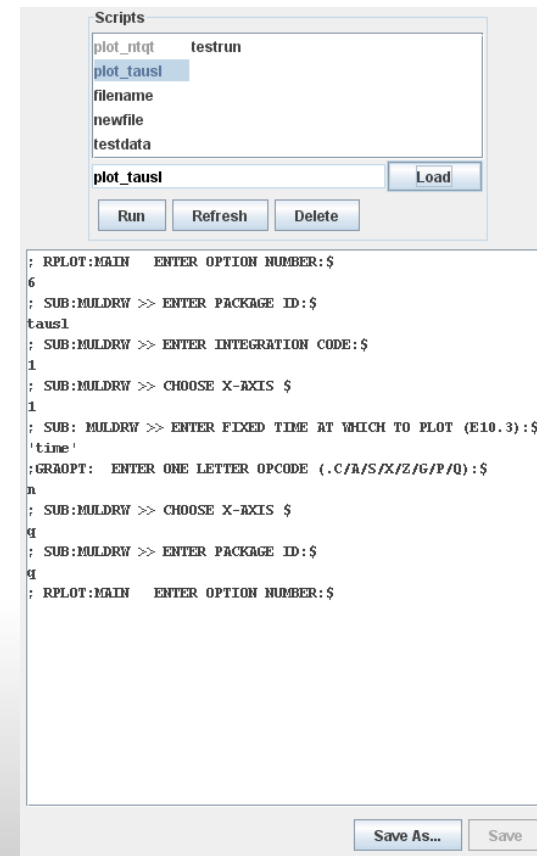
Scripts

plot_ntqt testrun
plot_tausl
filename
newfile
testdata

plot_tausl
Load

Run Refresh Delete

; RPLOT:MAIN ENTER OPTION NUMBER:$
6
; SUB:MULDRW >> ENTER PACKAGE ID:$
tausl
; SUB:MULDRW >> ENTER INTEGRATION CODE:$
1
; SUB:MULDRW >> CHOOSE X-AXIS $
1
; SUB: MULDRW >> ENTER FIXED TIME AT WHICH TO PLOT (E10.3):$
'time'
;GRAOPT: ENTER ONE LETTER OPCODE (.C/A/S/X/Z/G/P/Q):$
n
; SUB:MULDRW >> CHOOSE X-AXIS $
q
; SUB:MULDRW >> ENTER PACKAGE ID:$
q
; RPLOT:MAIN ENTER OPTION NUMBER:$

Save As... Save